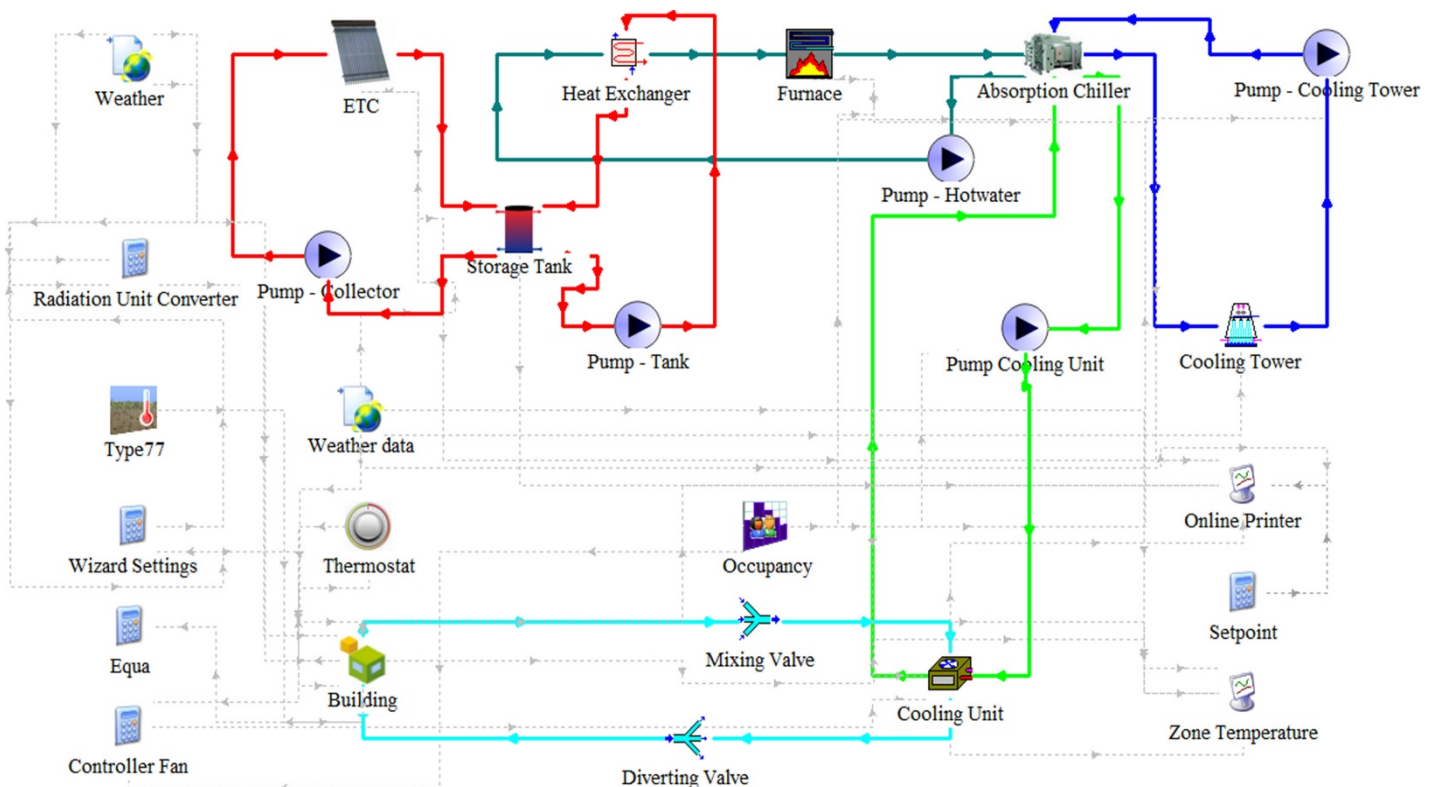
Weather
ETC
Heat Exchanger
Furnace
Absorption Chiller
Pump - Cooling Tower
Pump - Hotwater
Radiation Unit Converter
Pump - Collector
Storage Tank
Pump - Tank
Pump Cooling Unit
Cooling Tower
Type77
Weather data
Online Printer
Wizard Settings
Thermostat
Occupancy
Setpoint
Equa
Mixing Valve
Building
Cooling Unit
Zone Temperature
Controller Fan
Diverting Valve